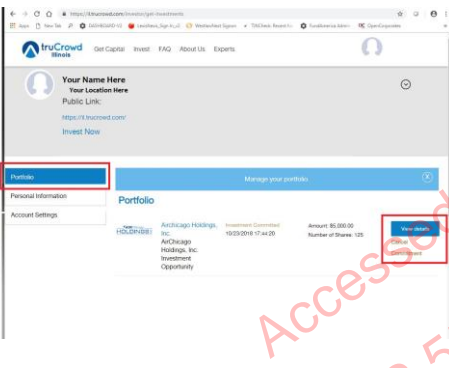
https://il.trucrowd.com/investor/get-investments

Apps New Tab DASHBOARD v3 cashless_Sign In_v3 WeatherAlert Signon TAGtask: Recent Ac Foodservice Admin Open Corporate

truCrowd Illinois Get Capital Invest FAQ About Us Experts

Your Name Here
Your Location Here
Public Link:
https://il.trucrowd.com/
Invest Now

Portfolio
Personal Information
Account Settings

Manage your portfolio

Portfolio

AirChicago Holdings, Inc.
AirChicago Holdings, Inc. Investment Opportunity

Investment Committed
10/23/2018 17:44:20

Amount: $5,000.00
Number of Shares: 125

View details
Cancel Commitment

Accessed